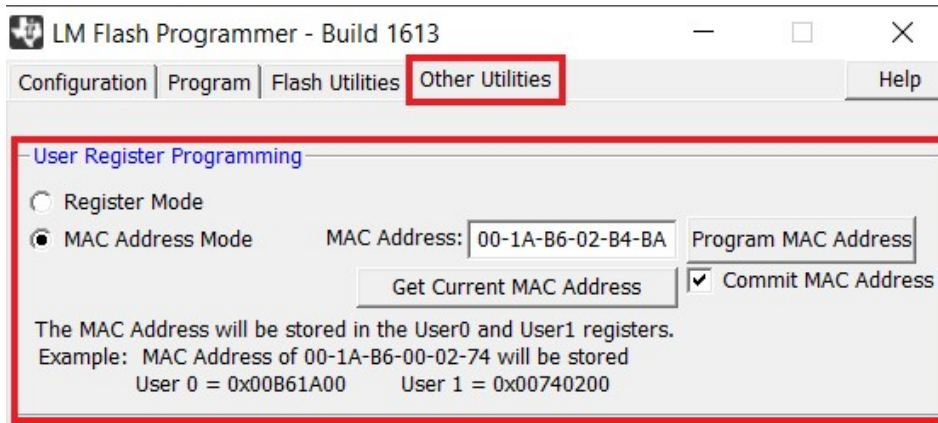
LM Flash Programmer - Build 1613

Configuration | Program | Flash Utilities | Other Utilities

Help

User Register Programming

Register Mode

MAC Address Mode

MAC Address: 00-1A-B6-02-B4-BA

Program MAC Address

Get Current MAC Address

Commit MAC Address

The MAC Address will be stored in the User0 and User1 registers.
Example: MAC Address of 00-1A-B6-00-02-74 will be stored
User 0 = 0x00B61A00 User 1 = 0x00740200